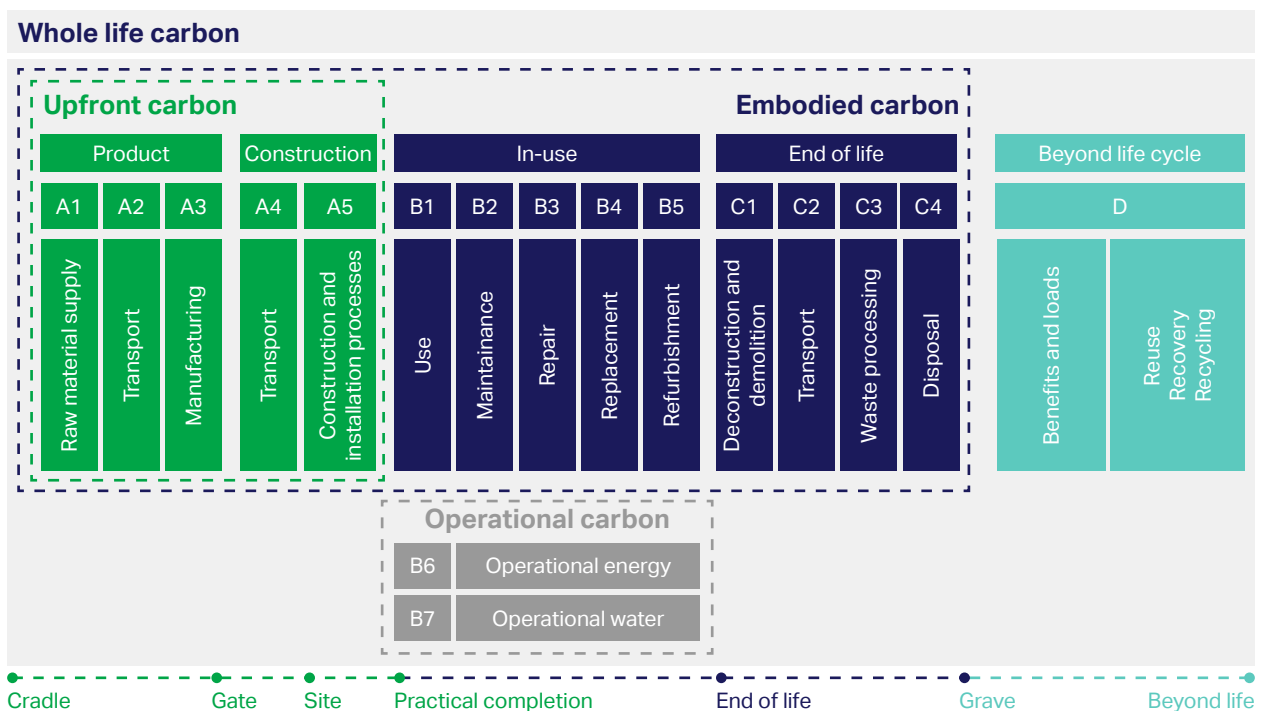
Whole life carbon

Upfront carbon

Embodied carbon

| Product | | | Construction | | In-use | | | | | End of life | | | | Beyond life cycle | |
|---|---|---|---|---|---|---|---|---|---|---|---|---|---|---|---|
| A1 | A2 | A3 | A4 | A5 | B1 | B2 | B3 | B4 | B5 | C1 | C2 | C3 | C4 | D | |
| Raw material supply | Transport | Manufacturing | Transport | Construction and installation processes | Use | Maintainance | Repair | Replacement | Refurbishment | Deconstruction and demolition | Transport | Waste processing | Disposal | Benefits and loads | Reuse Recovery Recycling |

Operational carbon

| B6 | Operational energy |
|---|---|
| B7 | Operational water |

Cradle Gate Site Practical completion End of life Grave Beyond life